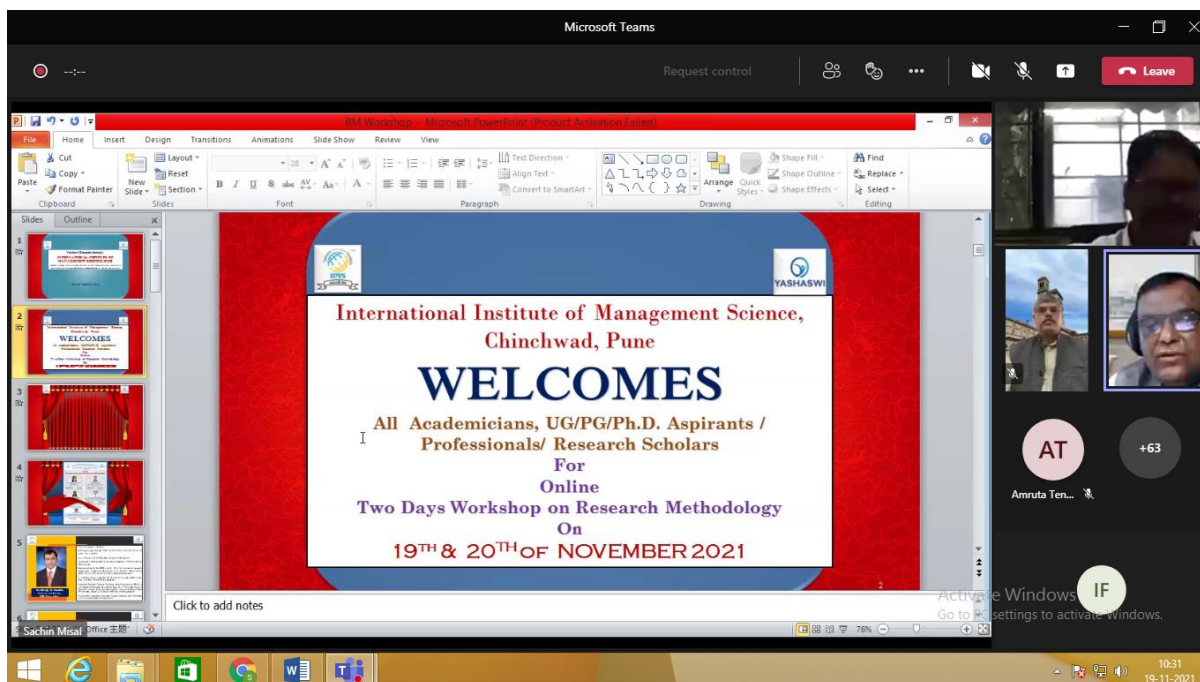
Microsoft Teams

--:--

Request control

Leave

RM Workshop - Microsoft PowerPoint (Product Activation Failed)

File Home Insert Design Transitions Animations Slide Show Review View

Paste Cut Copy Format Painter Clipboard

New Slide Layout Reset Section Slides

Font

Paragraph Text Direction Align Text Convert to SmartArt

Drawing Arrange Quick Styles Shape Fill Shape Outline Shape Effects

Find Replace Select Editing

Slides Outline

YASHASWI

International Institute of Management Science, Chinchwad, Pune

WELCOMES

All Academicians, UG/PG/Ph.D. Aspirants / Professionals/ Research Scholars

For

Online

Two Days Workshop on Research Methodology

On

19TH & 20TH OF NOVEMBER 2021

2

Click to add notes

Sachin Misal Office

76%

AT

Amruta Ten...

+63

IF

Activate Windows
Go to settings to activate Windows.

10:31
19-11-2021